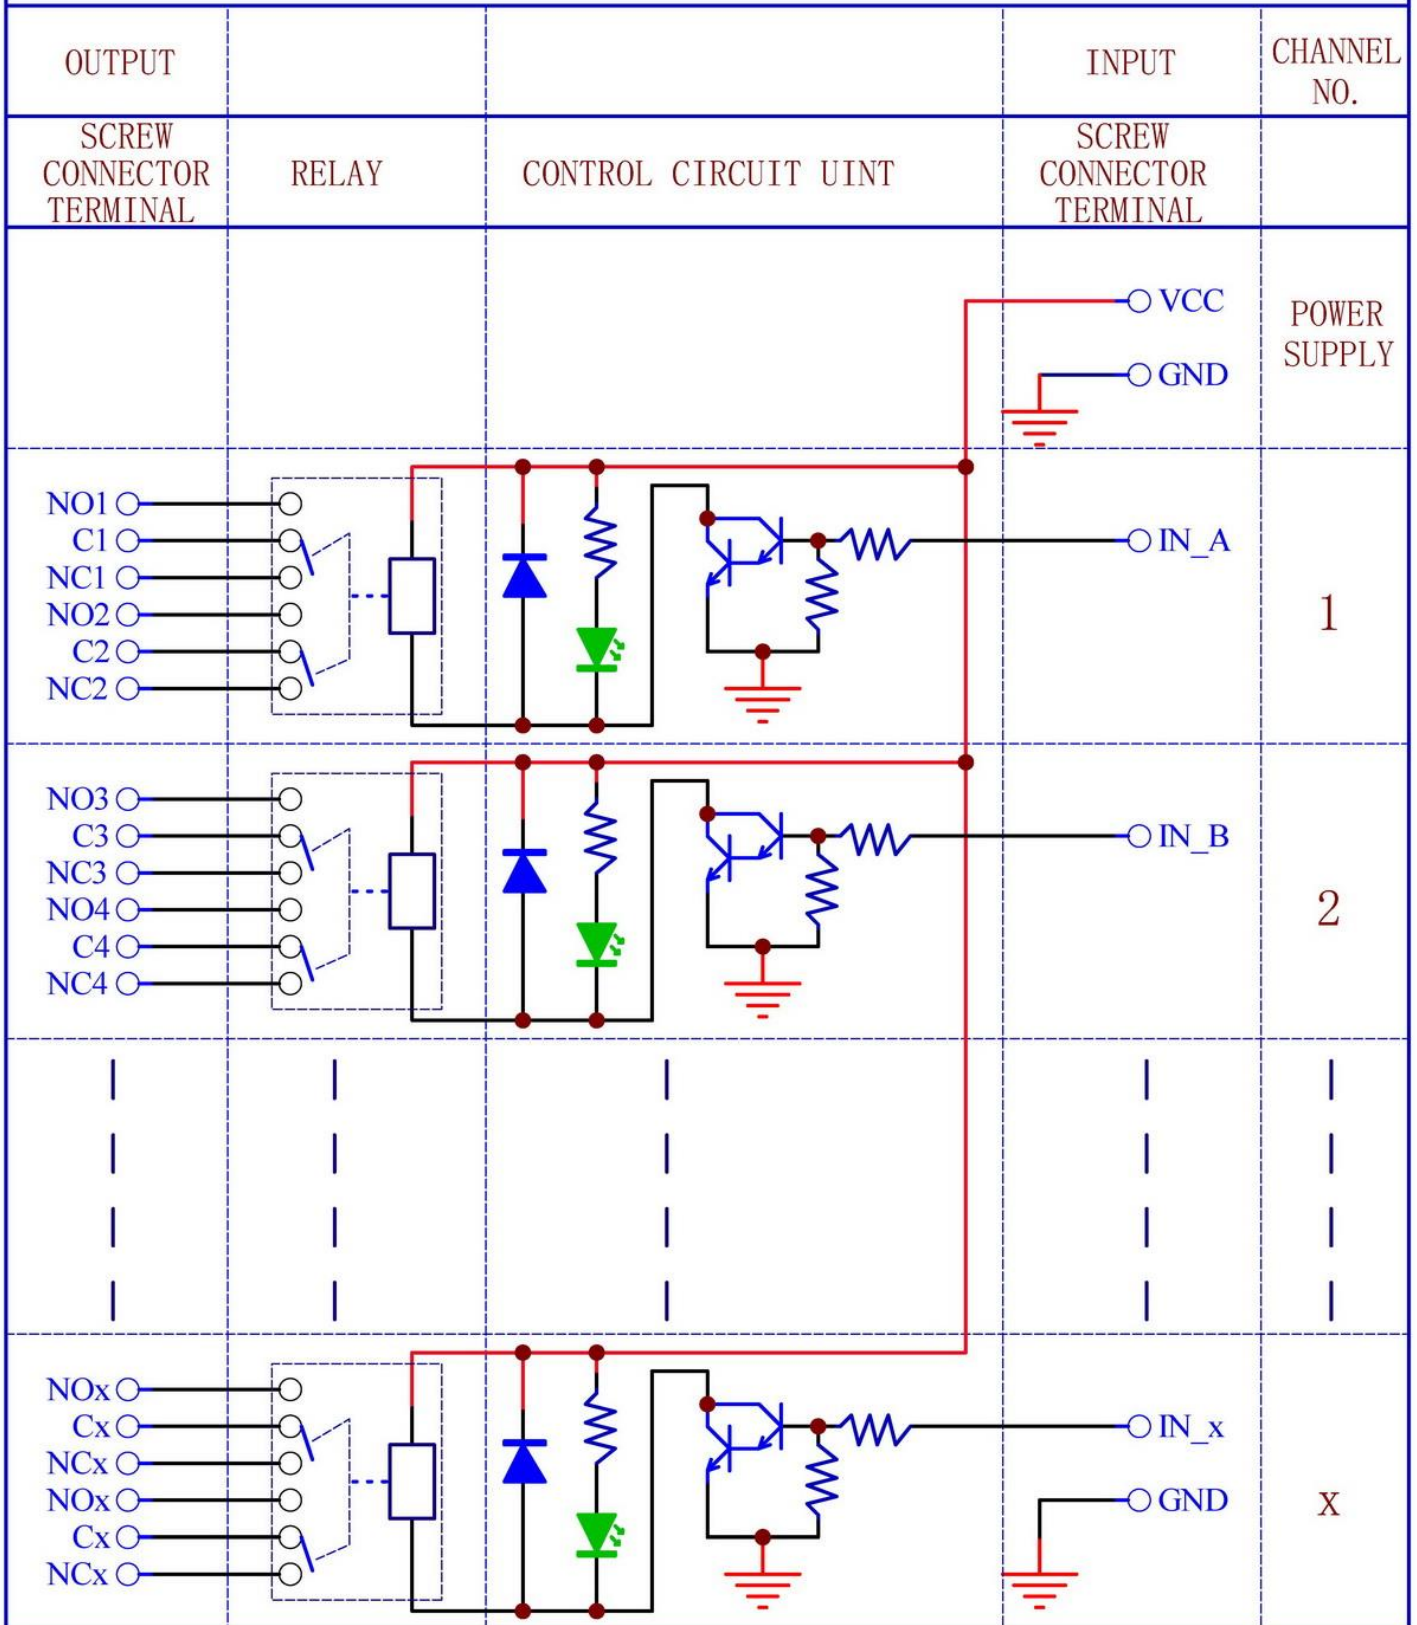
| OUTPUT | | | INPUT | CHANNEL NO. |
|---|---|---|---|---|
| SCREW CONNECTOR TERMINAL | RELAY | CONTROL CIRCUIT UINT | SCREW CONNECTOR TERMINAL | |

VCC
GND
POWER SUPPLY

NO1
C1
NC1
NO2
C2
NC2
IN_A
1

NO3
C3
NC3
NO4
C4
NC4
IN_B
2

NOx
Cx
NCx
NOx
Cx
NCx
IN_x
GND
x